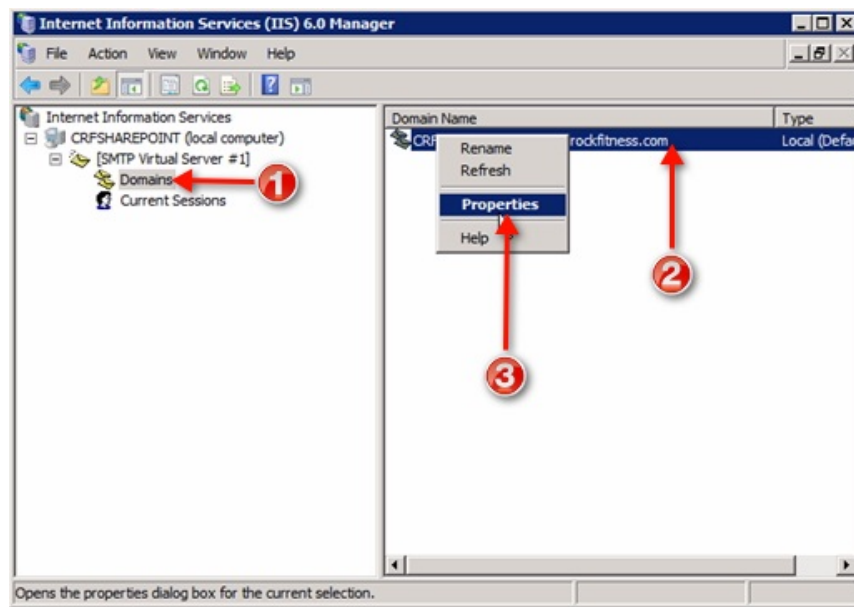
Internet Information Services (IIS) 6.0 Manager

File Action View Window Help

Internet Information Services
CRFSHAREPOINT (local computer)
[SMTP Virtual Server #1]
Domains
Current Sessions

1

| Domain Name | Type |
|---|---|
| CRF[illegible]rockfitness.com | Local (Defa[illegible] |

Rename
Refresh
Properties
Help

2

3

Opens the properties dialog box for the current selection.